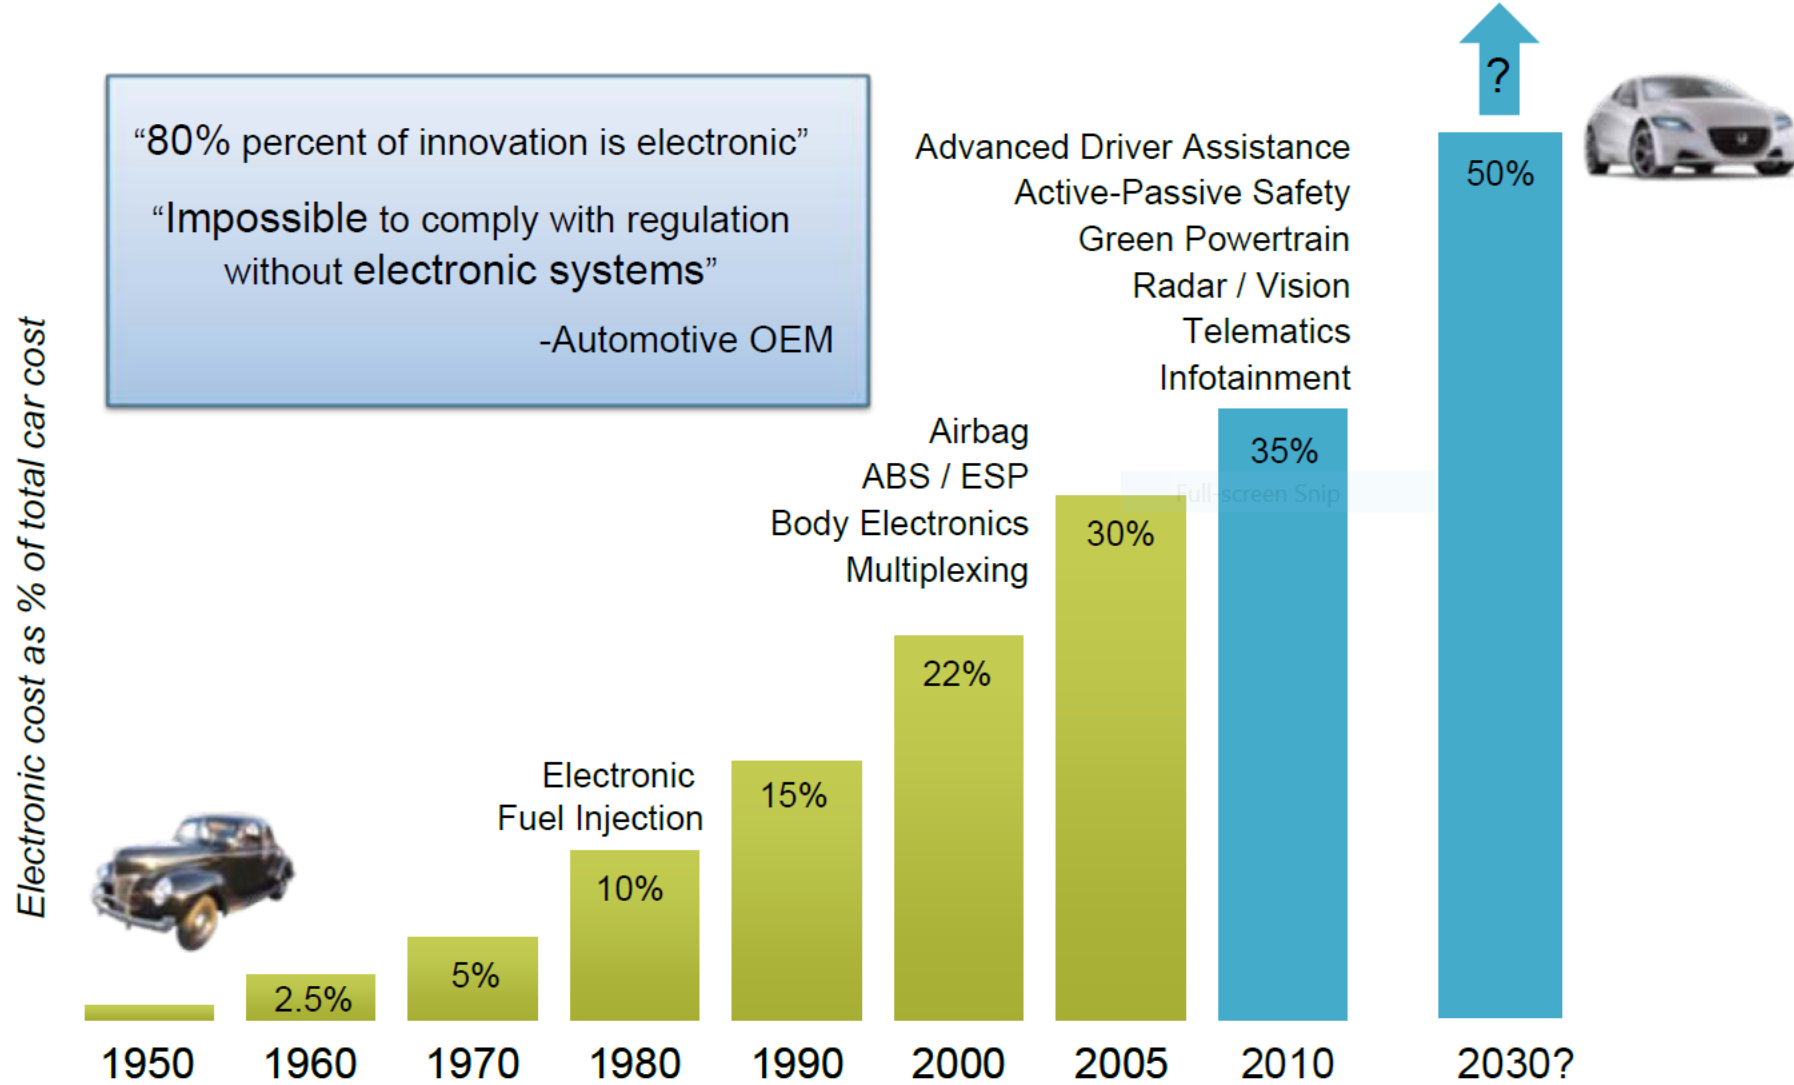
Electronic cost as % of total car cost

"80% percent of innovation is electronic"

"Impossible to comply with regulation without electronic systems"

-Automotive OEM

?

Advanced Driver Assistance
Active-Passive Safety
Green Powertrain
Radar / Vision
Telematics
Infotainment

50%

35%

Airbag
ABS / ESP
Body Electronics
Multiplexing

30%

Full-screen Snip

22%

Electronic
Fuel Injection

15%

10%

5%

2.5%

1950 1960 1970 1980 1990 2000 2005 2010 2030?